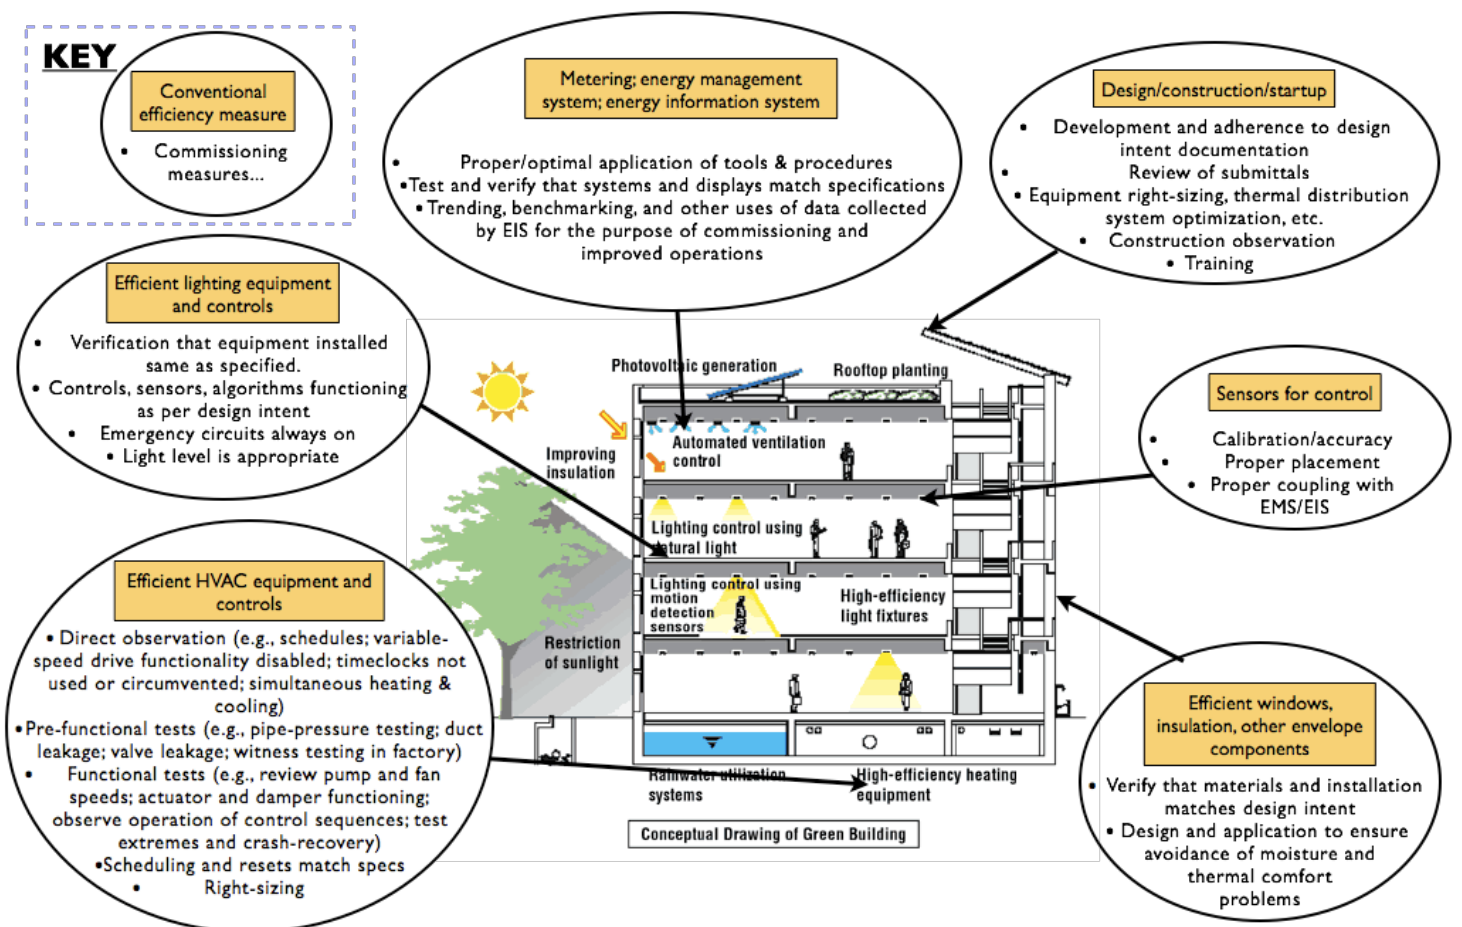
KEY

Conventional efficiency measure

• Commissioning measures...

Metering; energy management system; energy information system

• Proper/optimal application of tools & procedures
• Test and verify that systems and displays match specifications
• Trending, benchmarking, and other uses of data collected by EIS for the purpose of commissioning and improved operations

Design/construction/startup

• Development and adherence to design intent documentation
• Review of submittals
• Equipment right-sizing, thermal distribution system optimization, etc.
• Construction observation
• Training

Efficient lighting equipment and controls

• Verification that equipment installed same as specified.
• Controls, sensors, algorithms functioning as per design intent
• Emergency circuits always on
• Light level is appropriate

Sensors for control

• Calibration/accuracy
• Proper placement
• Proper coupling with EMS/EIS

Photovoltaic generation

Rooftop planting

Improving insulation

Automated ventilation control

Lighting control using natural light

Lighting control using motion detection sensors

High-efficiency light fixtures

Restriction of sunlight

Rainwater utilization systems

High-efficiency heating equipment

Conceptual Drawing of Green Building

Efficient HVAC equipment and controls

• Direct observation (e.g., schedules; variable-speed drive functionality disabled; timeclocks not used or circumvented; simultaneous heating & cooling)
• Pre-functional tests (e.g., pipe-pressure testing; duct leakage; valve leakage; witness testing in factory)
• Functional tests (e.g., review pump and fan speeds; actuator and damper functioning; observe operation of control sequences; test extremes and crash-recovery)
• Scheduling and resets match specs
• Right-sizing

Efficient windows, insulation, other envelope components

• Verify that materials and installation matches design intent
• Design and application to ensure avoidance of moisture and thermal comfort problems